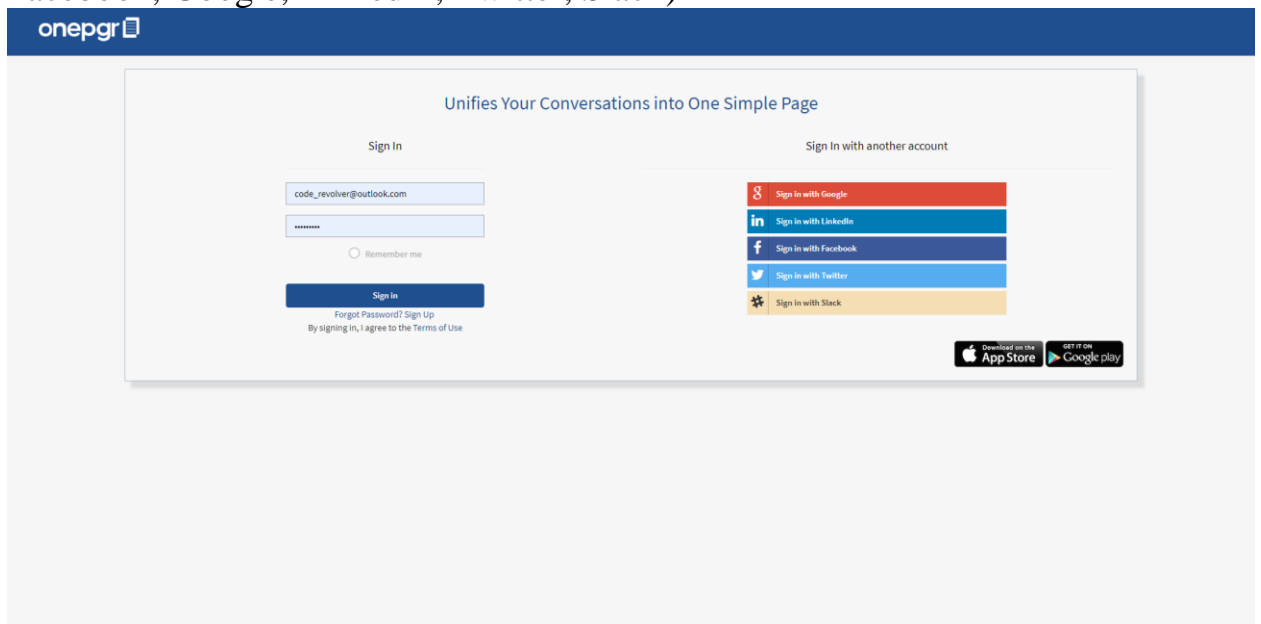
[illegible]

onepgr

Unifies Your Conversations into One Simple Page

Sign In

code_revolver@outlook.com

•••••••••

Remember me

Sign in

Forgot Password? Sign Up

By signing in, I agree to the Terms of Use

Sign In with another account

Sign in with Google

Sign in with LinkedIn

Sign in with Facebook

Sign in with Twitter

Sign in with Slack

Download on the App Store

GET IT ON Google play